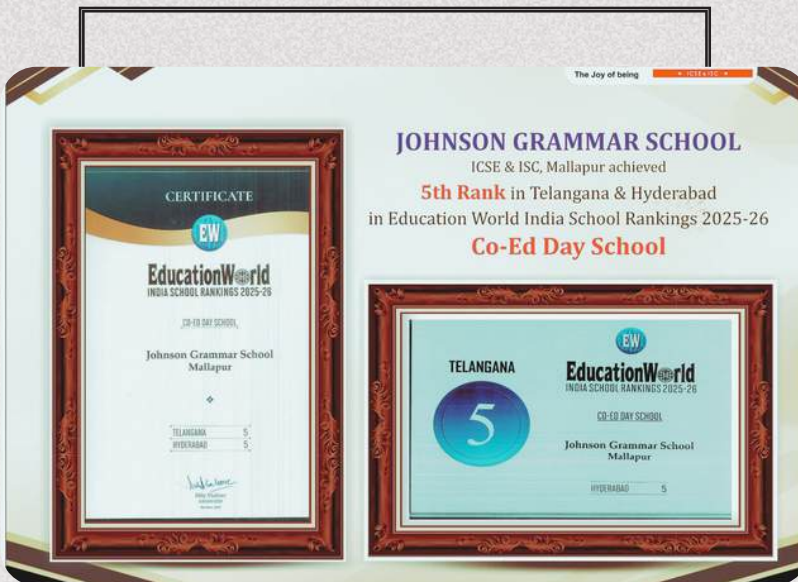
The Joy of being ICSE & ISC

JOHNSON GRAMMAR SCHOOL
ICSE & ISC, Mallapur achieved
5th Rank in Telangana & Hyderabad
in Education World India School Rankings 2025-26
Co-Ed Day School

CERTIFICATE
EW
EducationWorld
INDIA SCHOOL RANKINGS 2025-26
CO-ED DAY SCHOOL
Johnson Grammar School
Mallapur

| TELANGANA | 5 |
|---|---|
| HYDERABAD | 5 |

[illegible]

TELANGANA
5
EW
EducationWorld
INDIA SCHOOL RANKINGS 2025-26
CO-ED DAY SCHOOL
Johnson Grammar School
Mallapur
HYDERABAD 5